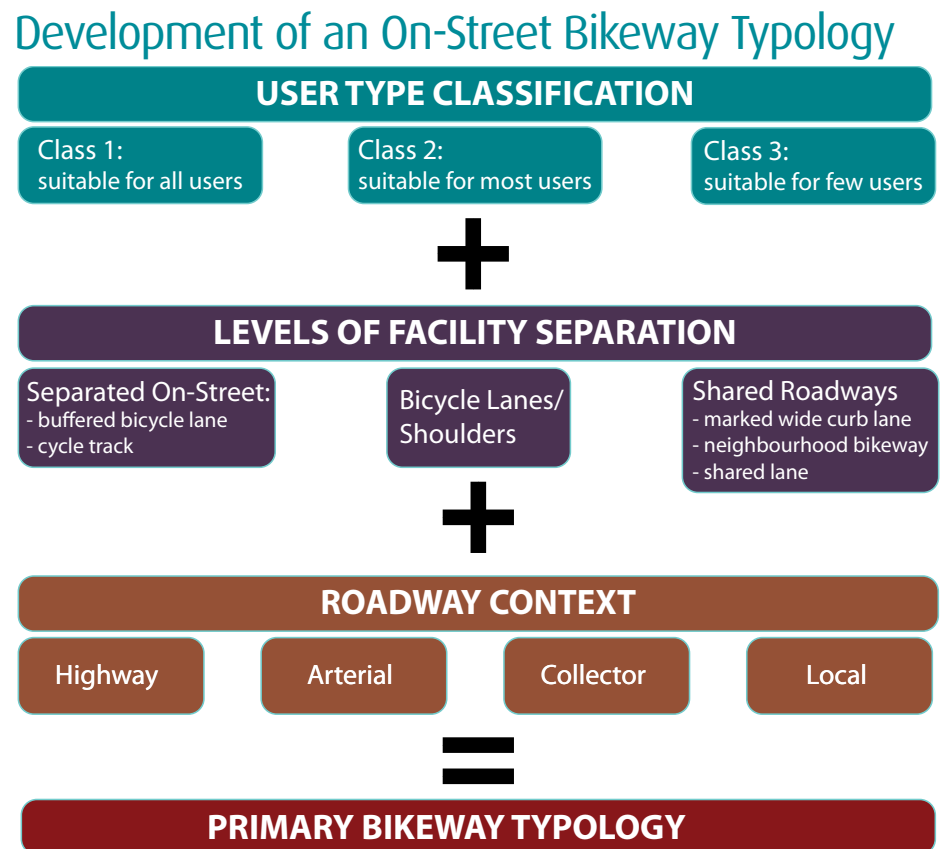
Development of an On-Street Bikeway Typology

USER TYPE CLASSIFICATION

Class 1:
suitable for all users

Class 2:
suitable for most users

Class 3:
suitable for few users

+

LEVELS OF FACILITY SEPARATION

Separated On-Street:
- buffered bicycle lane
- cycle track

Bicycle Lanes/ Shoulders

Shared Roadways
- marked wide curb lane
- neighbourhood bikeway
- shared lane

+

ROADWAY CONTEXT

Highway

Arterial

Collector

Local

=

PRIMARY BIKEWAY TYPOLOGY